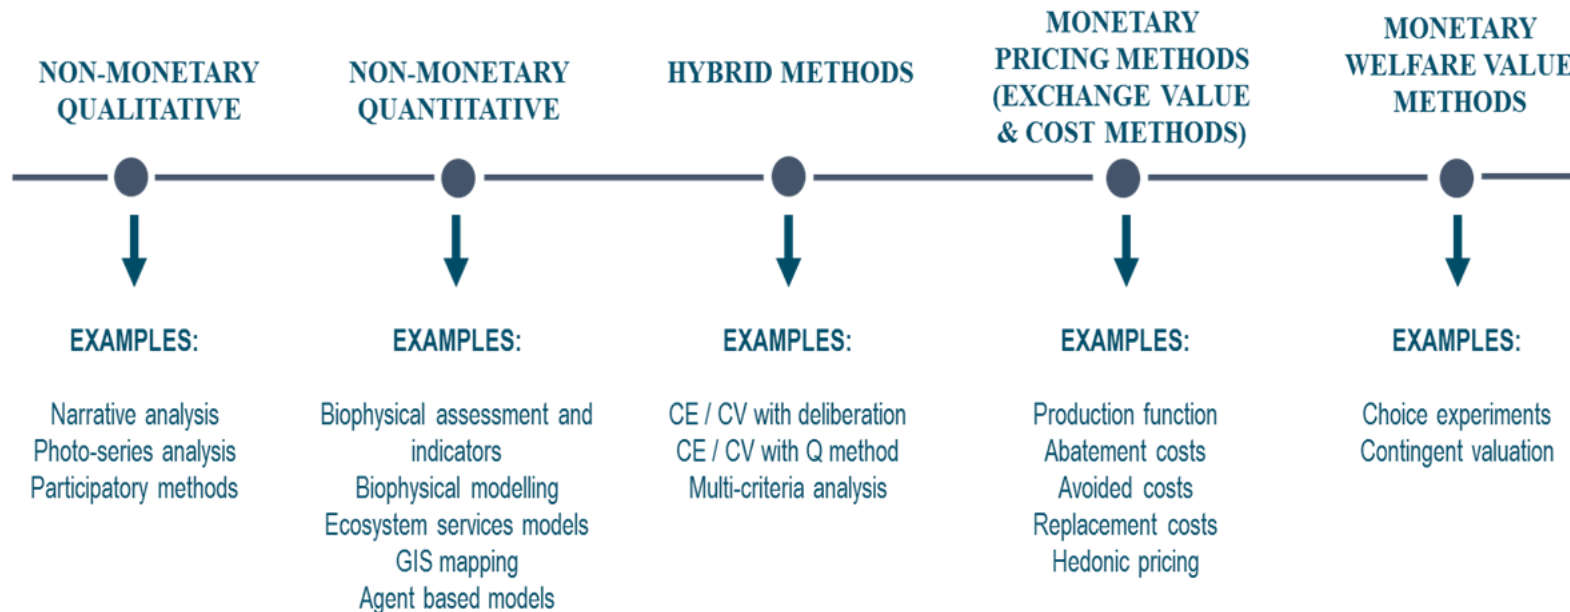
NON-MONETARY QUALITATIVE

EXAMPLES:

Narrative analysis
Photo-series analysis
Participatory methods

NON-MONETARY QUANTITATIVE

EXAMPLES:

Biophysical assessment and indicators
Biophysical modelling
Ecosystem services models
GIS mapping
Agent based models

HYBRID METHODS

EXAMPLES:

CE / CV with deliberation
CE / CV with Q method
Multi-criteria analysis

MONETARY PRICING METHODS (EXCHANGE VALUE & COST METHODS)

EXAMPLES:

Production function
Abatement costs
Avoided costs
Replacement costs
Hedonic pricing

MONETARY WELFARE VALUE METHODS

EXAMPLES:

Choice experiments
Contingent valuation